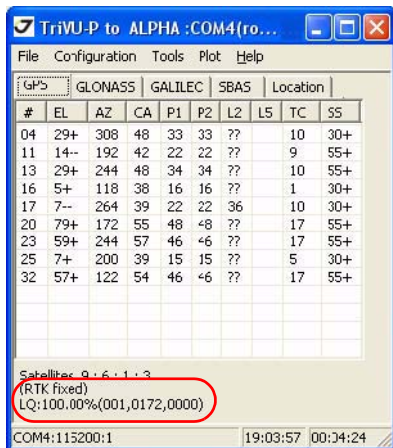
TriVU-P to ALPHA :COM4(ro...

File Configuration Tools Plot Help

GPS | GLONASS | GALILEC | SBAS | Location

| # | EL | AZ | CA | P1 | P2 | L2 | L5 | TC | SS |
|---|---|---|---|---|---|---|---|---|---|
| 04 | 29+ | 308 | 48 | 33 | 33 | ?? | | 10 | 30+ |
| 11 | 14-- | 192 | 42 | 22 | 22 | ?? | | 9 | 55+ |
| 13 | 29+ | 244 | 48 | 34 | 34 | ?? | | 10 | 55+ |
| 16 | 5+ | 118 | 38 | 16 | 16 | ?? | | 1 | 30+ |
| 17 | 7-- | 264 | 39 | 22 | 22 | 36 | | 10 | 30+ |
| 20 | 79+ | 172 | 55 | 48 | <8 | ?? | | 17 | 55+ |
| 23 | 59+ | 244 | 57 | 46 | <6 | ?? | | 17 | 55+ |
| 25 | 7+ | 200 | 39 | 15 | 15 | ?? | | 5 | 30+ |
| 32 | 57+ | 122 | 54 | 46 | <6 | ?? | | 17 | 55+ |

Satellites 9 : 6 : 1 : 3
(RTK fixed)
LQ:100.00%(001,0172,0000)

COM4:115200:1 | 19:03:57 | 00:34:24